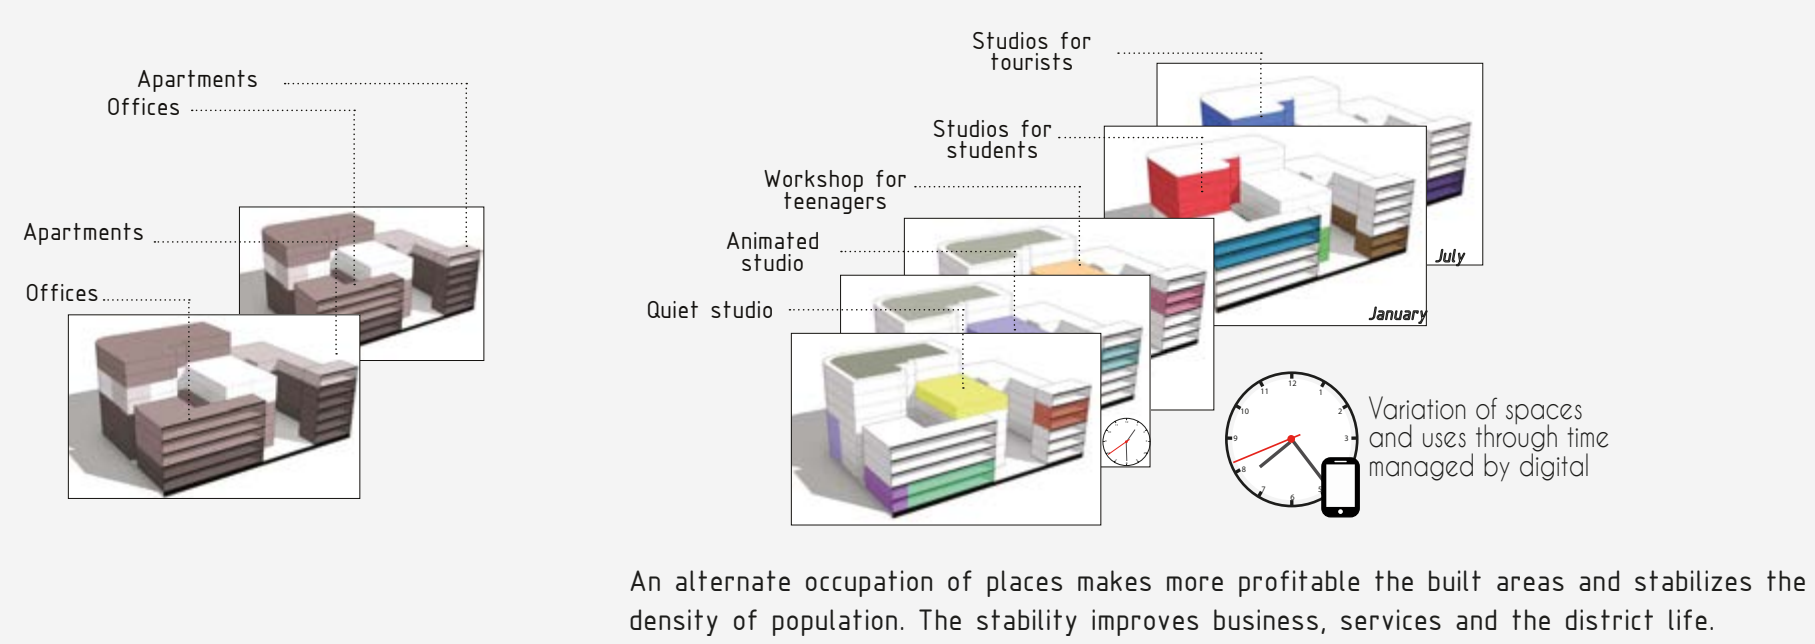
Apartments
Offices
Apartments
Offices

Studios for tourists
Studios for students
Workshop for teenagers
Animated studio
Quiet studio
July
January

12
11
1
10
2
9
3
8
7
6

Variation of spaces and uses through time managed by digital

An alternate occupation of places makes more profitable the built areas and stabilizes the density of population. The stability improves business, services and the district life.